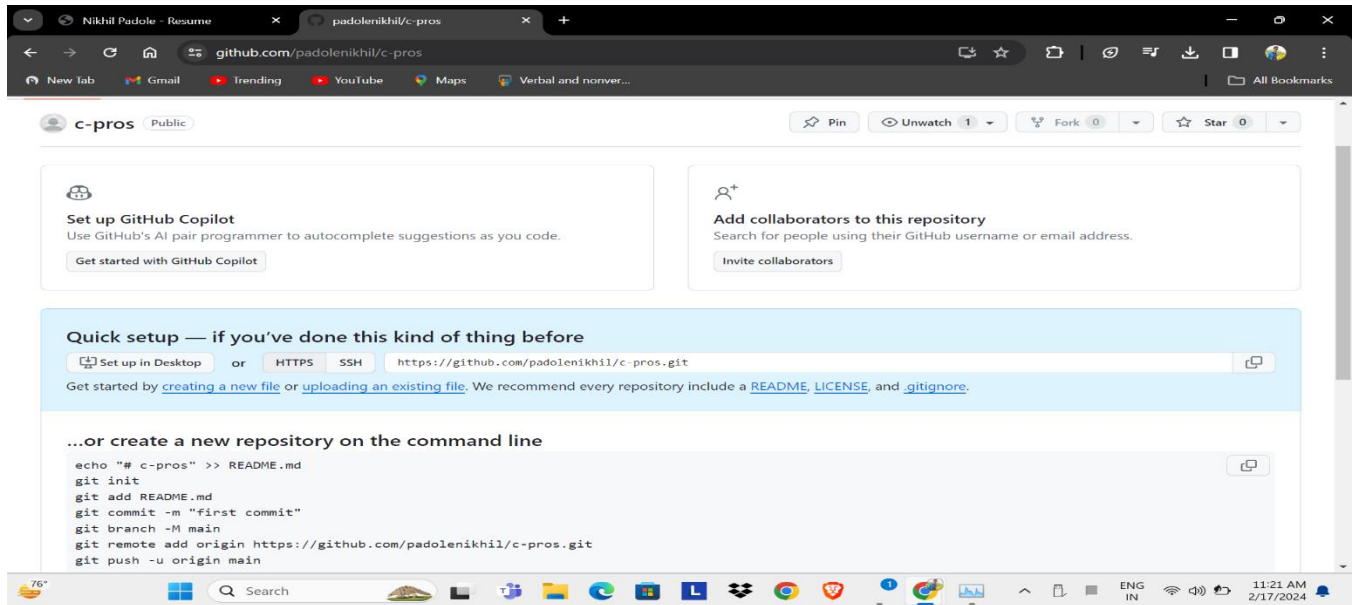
Nikhil Padole - Resume
padolenikhil/c-pros
github.com/padolenikhil/c-pros
New Tab Gmail Trending YouTube Maps Verbal and nonver...
All Bookmarks

c-pros Public
Pin Unwatch 1 Fork 0 Star 0

Set up GitHub Copilot
Use GitHub's AI pair programmer to autocomplete suggestions as you code.
Get started with GitHub Copilot

Add collaborators to this repository
Search for people using their GitHub username or email address.
Invite collaborators

Quick setup — if you've done this kind of thing before
Set up in Desktop or HTTPS SSH https://github.com/padolenikhil/c-pros.git
Get started by creating a new file or uploading an existing file. We recommend every repository include a README, LICENSE, and .gitignore.

...or create a new repository on the command line
echo "# c-pros" >> README.md
git init
git add README.md
git commit -m "first commit"
git branch -M main
git remote add origin https://github.com/padolenikhil/c-pros.git
git push -u origin main

76°
Search
ENG IN
11:21 AM
2/17/2024